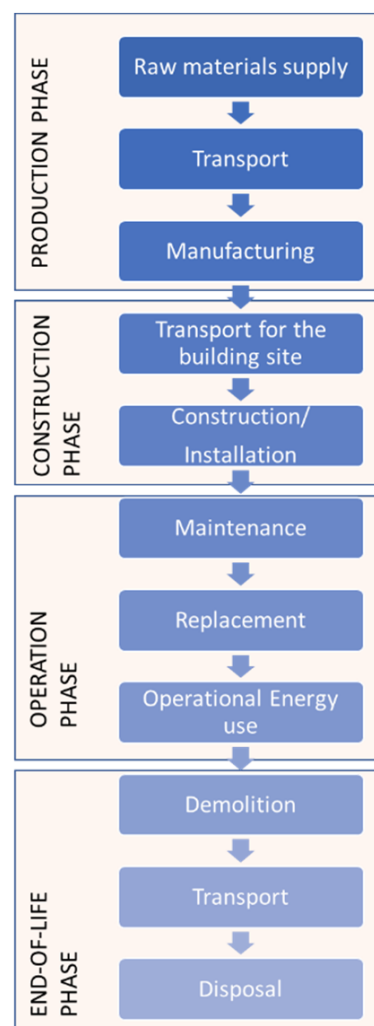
PRODUCTION PHASE

Raw materials supply

Transport

Manufacturing

CONSTRUCTION PHASE

Transport for the building site

Construction/ Installation

OPERATION PHASE

Maintenance

Replacement

Operational Energy use

END-OF-LIFE PHASE

Demolition

Transport

Disposal